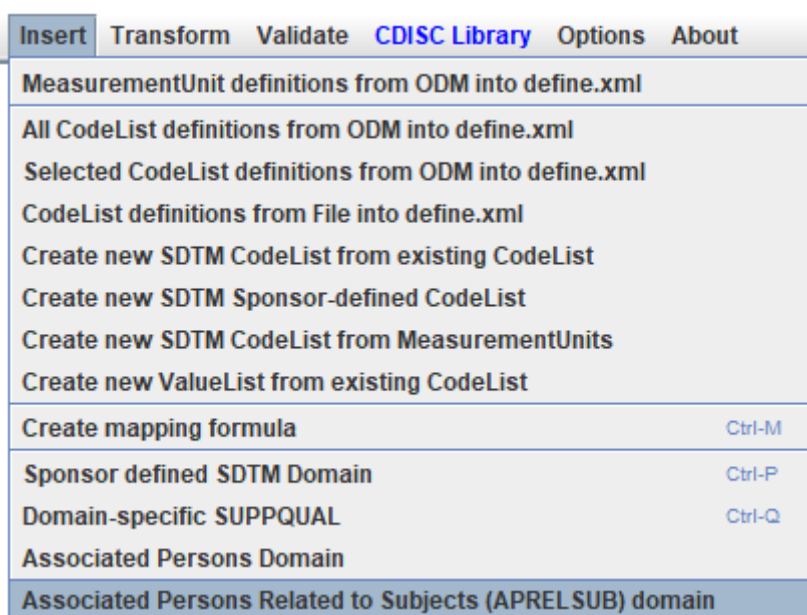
Insert Transform Validate CDISC Library Options About

MeasurementUnit definitions from ODM into define.xml

All CodeList definitions from ODM into define.xml

Selected CodeList definitions from ODM into define.xml

CodeList definitions from File into define.xml

Create new SDTM CodeList from existing CodeList

Create new SDTM Sponsor-defined CodeList

Create new SDTM CodeList from MeasurementUnits

Create new ValueList from existing CodeList

Create mapping formula Ctrl-M

Sponsor defined SDTM Domain Ctrl-P

Domain-specific SUPPQUAL Ctrl-Q

Associated Persons Domain

Associated Persons Related to Subjects (APRELSUB) domain